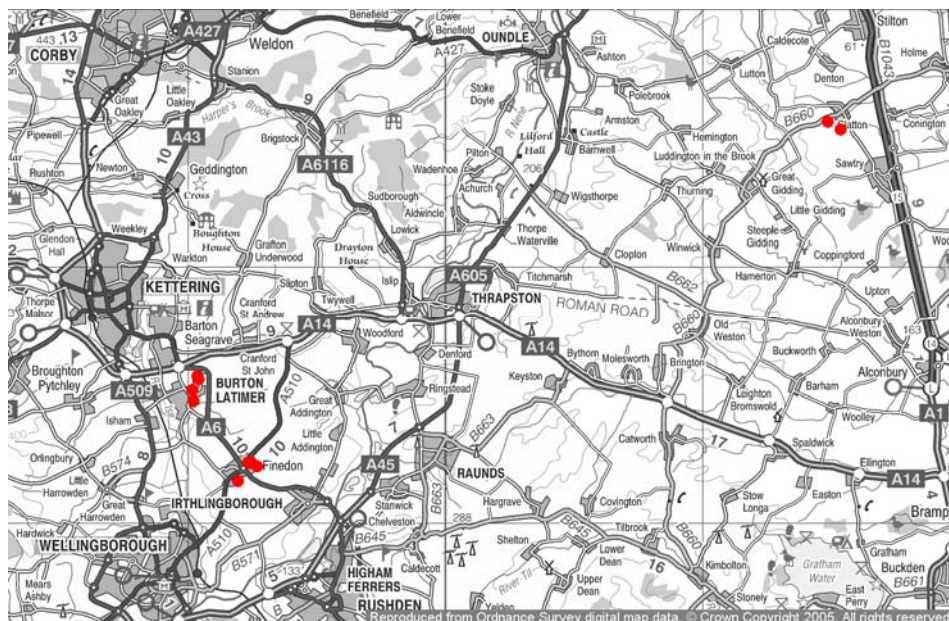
CORBY
443 13
A427
Weldon
Benefield
7
Lower Benefield
OUNDLE
A427
Ashton
Stilton
Caldecote
B1043
61
Holme
Lutton
Denton
Stanion
Great Oakley
Little Oakley
Harper's Brook
9
Stoke Doyle
Polebrook
Armston
B660
Glatton
Conington
Pipewell
A43
Brigstock
Lilford Hall
Castle
Barnwell
Hemington
Luddington in the Brook
Sawtry
Rushton
Newton
10
Geddington
Cross
A6116
Wadenhoe
Pilton
Achurch
206
Wigsthorpe
Thurning
Great Gidding
Little Gidding
15
Glendon Hall
Weekley
Boughton House
Sudborough
Aldwincle
Lowick
Thorpe Waterville
Clopton
Winwick
Steeple Gidding
Coppingford
Wo
Warkton
Grafton Underwood
Drayton House
Titchmarsh
Hamerton
Upton
Thorpe Malsor
KETTERING
Slipton
Islip
A605
THRAPSTON
B662
ROMAN ROAD
Cranford St Andrew
Twywell
Barton Seagrave
9
A14
Woodford
Denford
Old Weston
Alconbury Weston
163
Cranford St John
A14
B660
Brington
Buckworth
Alconbury
Broughton
Pytchley
A509
BURTON LATIMER
A510
Great Addington
Ringstead
Keyston
Bythorn
Molesworth
Leighton Bromswold
Barham
A1
Isham
A6
Little Addington
10
10
B663
Catworth
17
Woolley
400
Spaldwick
Orlingbury
B574
Finedon
A45
RAUNDS
Ellington
A14
Little Harrowden
8
Great Harrowden
IRTHLINGBOROUGH
Hargrave
Covington
Stow Longa
Easton
Bramp
B663
288
Stanwick
Chelveston
B645
Tilbrook
Hardwick
WELLINGBOROUGH
A510
B571
B645
Shelton
Lower Dean
B660
Kimbolton
Grafham
Grafham Water
Buckden
Mears Ashby
5
133
Caldecott
HIGHAM FERRERS
RUSHDEN
River Til
16
Upper Dean
Yelden
Stonely
East Perry
B661
Reproduced from Ordnance Survey digital map data. © Crown Copyright 2005. All rights reserved